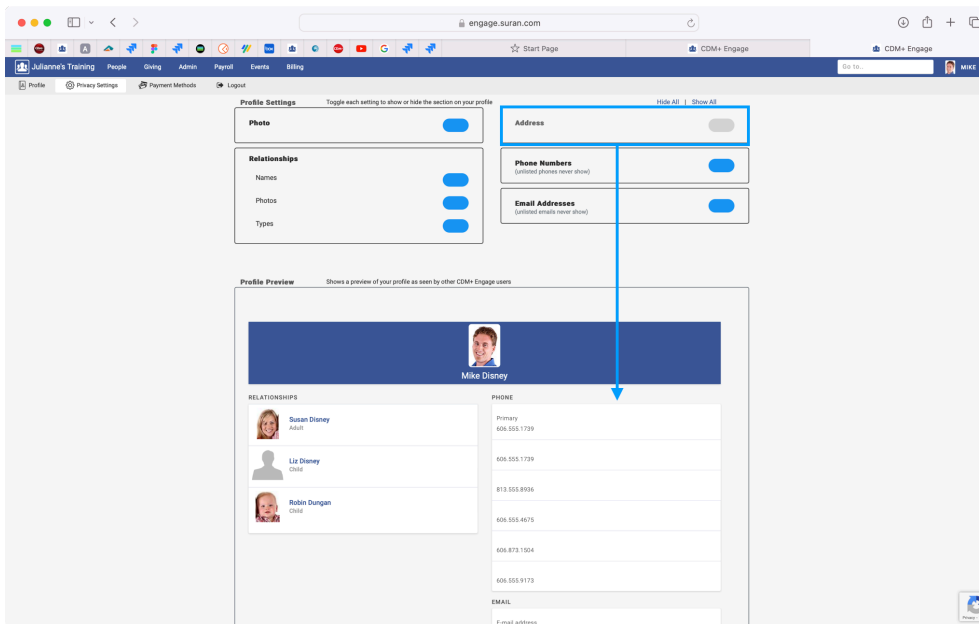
engage.suran.com

Start Page

CDM+ Engage

CDM+ Engage

Julianne's Training People Giving Admin Payroll Events Billing

Go to...

MIKE

Profile Privacy Settings Payment Methods Logout

Profile Settings Toggle each setting to show or hide the section on your profile

Hide All | Show All

Photo

Relationships

Names

Photos

Types

Address

Phone Numbers
(unlisted phones never show)

Email Addresses
(unlisted emails never show)

Profile Preview Shows a preview of your profile as seen by other CDM+ Engage users

Mike Disney

RELATIONSHIPS

Susan Disney
Adult

Liz Disney
Child

Robin Dungan
Child

PHONE

Primary
606.555.1739

606.555.1739

813.555.8936

606.555.4675

606.873.1504

606.555.9173

EMAIL

E-mail address